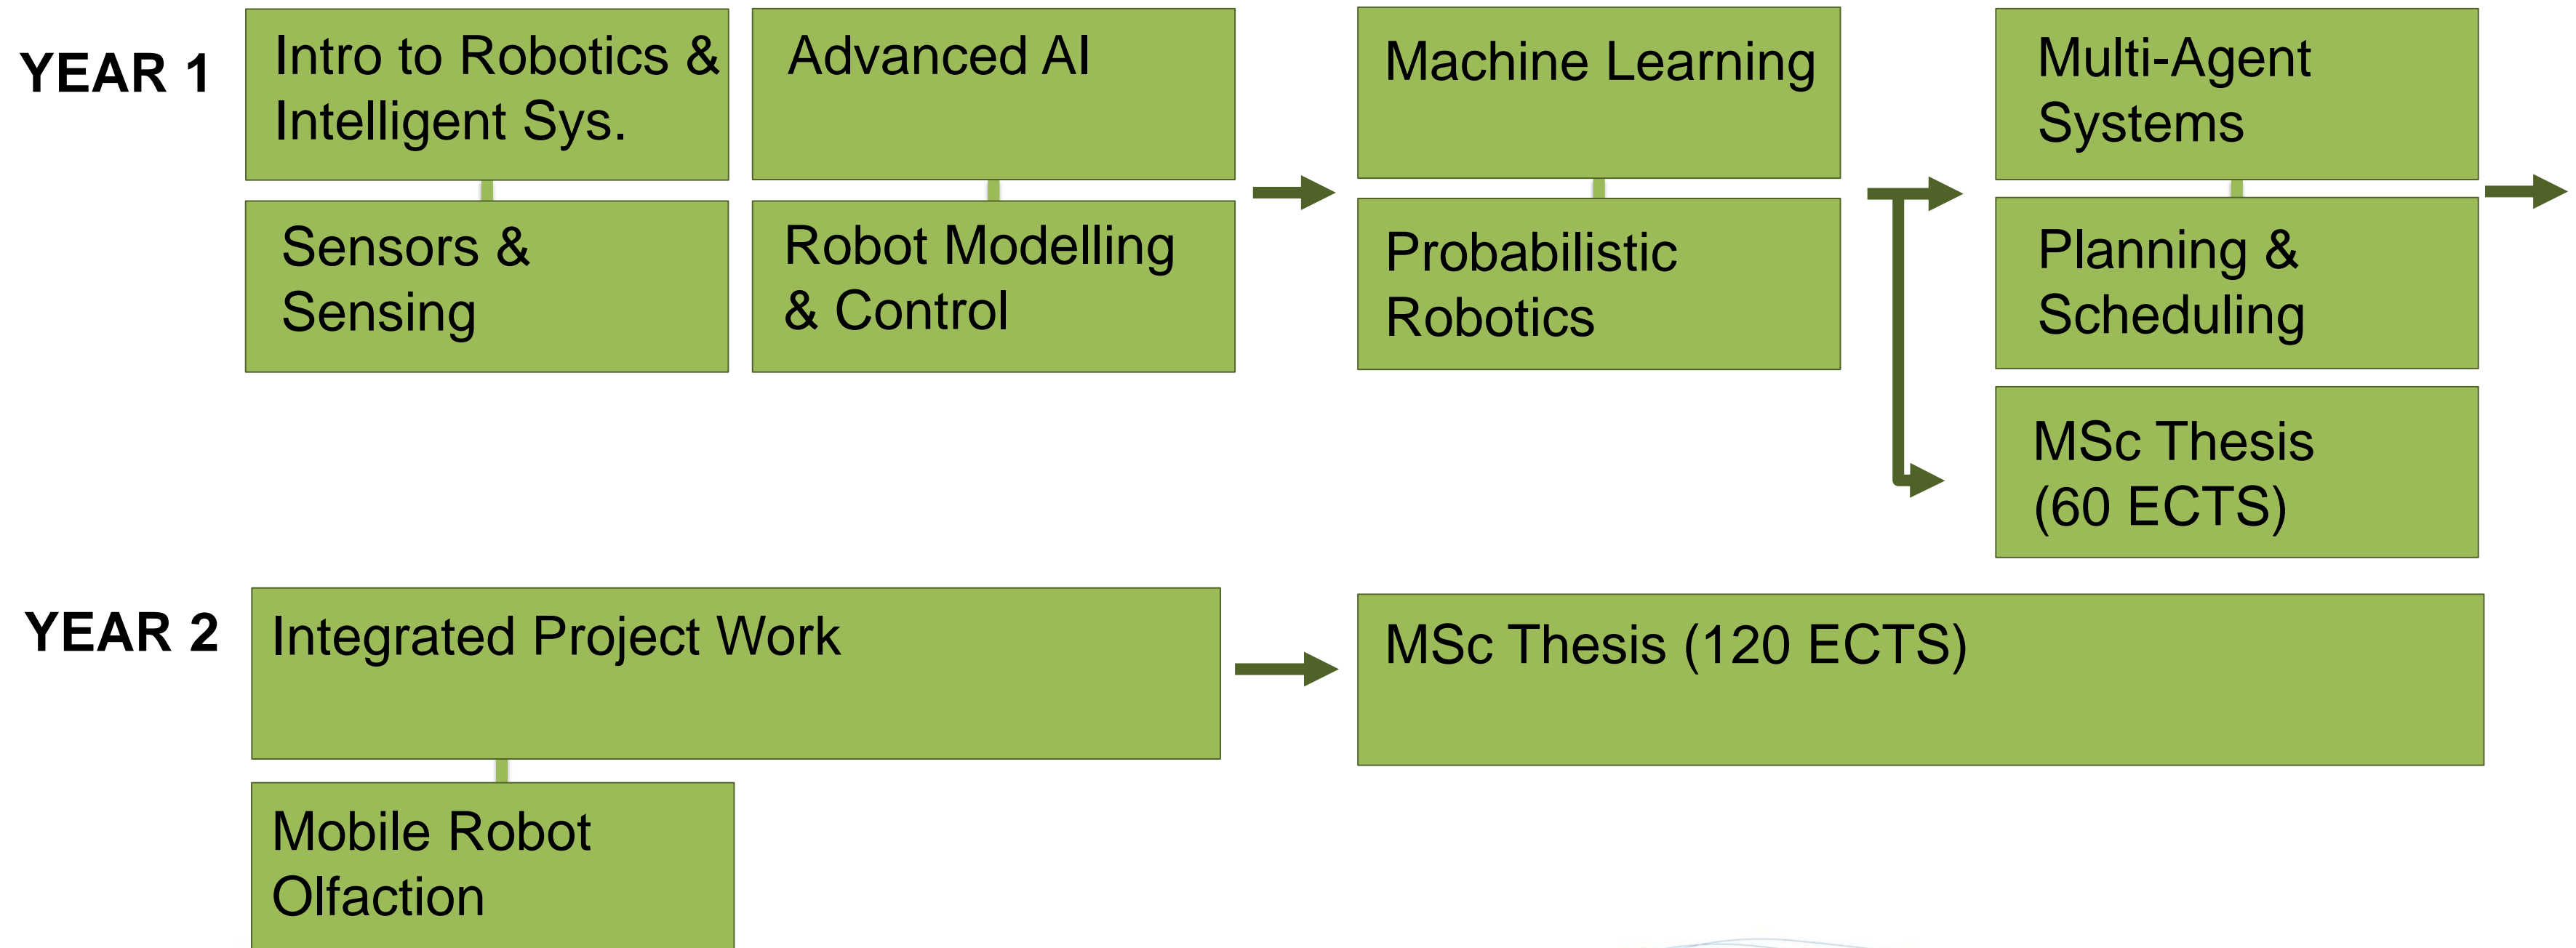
YEAR 1

Intro to Robotics & Intelligent Sys.

Sensors & Sensing

Advanced AI

Robot Modelling & Control

Machine Learning

Probabilistic Robotics

Multi-Agent Systems

Planning & Scheduling

MSc Thesis (60 ECTS)

YEAR 2

Integrated Project Work

Mobile Robot Olfaction

MSc Thesis (120 ECTS)